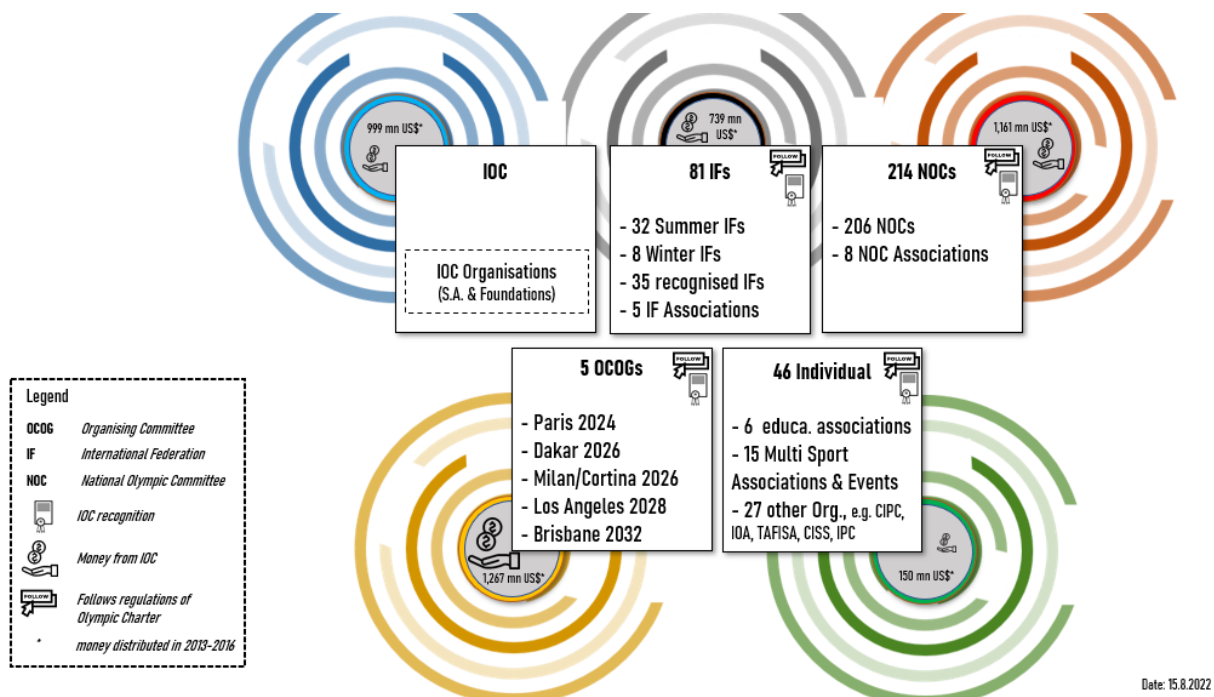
999 mn US$*

739 mn US$*

1,161 mn US$*

IOC

IOC Organisations (S.A. & Foundations)

FOLLOW

81 IFs

- 32 Summer IFs
- 8 Winter IFs
- 35 recognised IFs
- 5 IF Associations

FOLLOW

214 NOCs

- 206 NOCs
- 8 NOC Associations

FOLLOW

5 OCOGs

- Paris 2024
- Dakar 2026
- Milan/Cortina 2026
- Los Angeles 2028
- Brisbane 2032

FOLLOW

46 Individual

- 6 educa. associations
- 15 Multi Sport Associations & Events
- 27 other Org., e.g. CIPC, IOA, TAFISA, CISS, IPC

1,267 mn US$*

150 mn US$*

Legend

OCOG Organising Committee
IF International Federation
NOC National Olympic Committee
IOC recognition
Money from IOC
FOLLOW Follows regulations of Olympic Charter
* money distributed in 2013-2016

Date: 15.8.2022